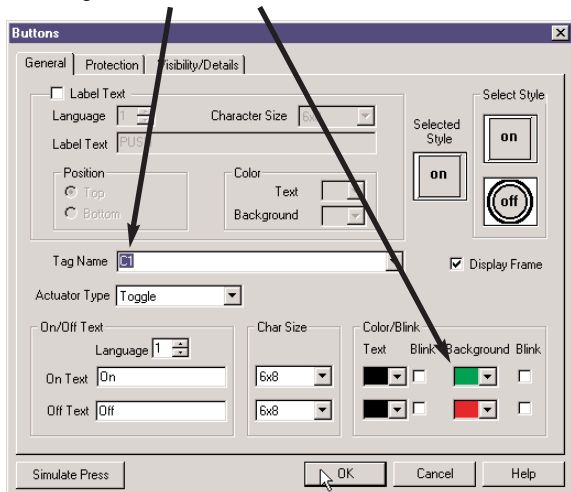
Buttons

General | Protection | Visibility/Details

Label Text

Language 1

Character Size 6x

Label Text PUS

Position

Top

Bottom

Color

Text

Background

Selected Style

on

Select Style

on

off

Tag Name C1

Display Frame

Actuator Type Toggle

On/Off Text

Language 1

On Text On

Off Text Off

Char Size

6x8

6x8

Color/Blink

Text Blink Background Blink

Simulate Press

OK

Cancel

Help